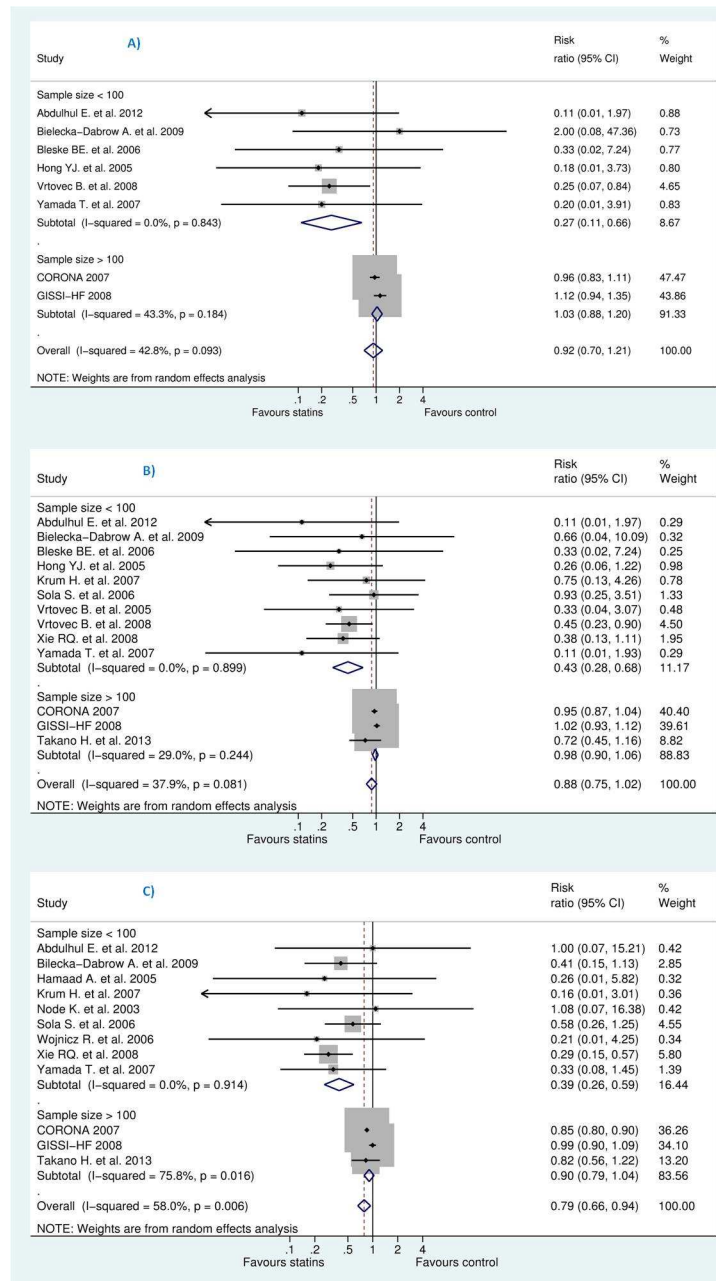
A)

| Study | Risk ratio (95% CI) | % Weight |
|---|---|---|
| Sample size < 100 | | |
| Abdulhul E. et al. 2012 | 0.11 (0.01, 1.97) | 0.88 |
| Bielecka−Dabrow A. et al. 2009 | 2.00 (0.08, 47.36) | 0.73 |
| Bleske BE. et al. 2006 | 0.33 (0.02, 7.24) | 0.77 |
| Hong YJ. et al. 2005 | 0.18 (0.01, 3.73) | 0.80 |
| Vrtovec B. et al. 2008 | 0.25 (0.07, 0.84) | 4.65 |
| Yamada T. et al. 2007 | 0.20 (0.01, 3.91) | 0.83 |
| Subtotal (I−squared = 0.0%, p = 0.843) | 0.27 (0.11, 0.66) | 8.67 |
| . | | |
| Sample size > 100 | | |
| CORONA 2007 | 0.96 (0.83, 1.11) | 47.47 |
| GISSI−HF 2008 | 1.12 (0.94, 1.35) | 43.86 |
| Subtotal (I−squared = 43.3%, p = 0.184) | 1.03 (0.88, 1.20) | 91.33 |
| . | | |
| Overall (I−squared = 42.8%, p = 0.093) | 0.92 (0.70, 1.21) | 100.00 |

NOTE: Weights are from random effects analysis

.1 .2 .5 1 2 4
Favours statins Favours control

B)

| Study | Risk ratio (95% CI) | % Weight |
|---|---|---|
| Sample size < 100 | | |
| Abdulhul E. et al. 2012 | 0.11 (0.01, 1.97) | 0.29 |
| Bielecka−Dabrow A. et al. 2009 | 0.66 (0.04, 10.09) | 0.32 |
| Bleske BE. et al. 2006 | 0.33 (0.02, 7.24) | 0.25 |
| Hong YJ. et al. 2005 | 0.26 (0.06, 1.22) | 0.98 |
| Krum H. et al. 2007 | 0.75 (0.13, 4.26) | 0.78 |
| Sola S. et al. 2006 | 0.93 (0.25, 3.51) | 1.33 |
| Vrtovec B. et al. 2005 | 0.33 (0.04, 3.07) | 0.48 |
| Vrtovec B. et al. 2008 | 0.45 (0.23, 0.90) | 4.50 |
| Xie RQ. et al. 2008 | 0.38 (0.13, 1.11) | 1.95 |
| Yamada T. et al. 2007 | 0.11 (0.01, 1.93) | 0.29 |
| Subtotal (I−squared = 0.0%, p = 0.899) | 0.43 (0.28, 0.68) | 11.17 |
| Sample size > 100 | | |
| CORONA 2007 | 0.95 (0.87, 1.04) | 40.40 |
| GISSI−HF 2008 | 1.02 (0.93, 1.12) | 39.61 |
| Takano H. et al. 2013 | 0.72 (0.45, 1.16) | 8.82 |
| Subtotal (I−squared = 29.0%, p = 0.244) | 0.98 (0.90, 1.06) | 88.83 |
| . | | |
| Overall (I−squared = 37.9%, p = 0.081) | 0.88 (0.75, 1.02) | 100.00 |

NOTE: Weights are from random effects analysis

.1 .2 .5 1 2 4
Favours statins Favours control

C)

| Study | Risk ratio (95% CI) | % Weight |
|---|---|---|
| Sample size < 100 | | |
| Abdulhul E. et al. 2012 | 1.00 (0.07, 15.21) | 0.42 |
| Bilecka−Dabrow A. et al. 2009 | 0.41 (0.15, 1.13) | 2.85 |
| Hamaad A. et al. 2005 | 0.26 (0.01, 5.82) | 0.32 |
| Krum H. et al. 2007 | 0.16 (0.01, 3.01) | 0.36 |
| Node K. et al. 2003 | 1.08 (0.07, 16.38) | 0.42 |
| Sola S. et al. 2006 | 0.58 (0.26, 1.25) | 4.55 |
| Wojnicz R. et al. 2006 | 0.21 (0.01, 4.25) | 0.34 |
| Xie RQ. et al. 2008 | 0.29 (0.15, 0.57) | 5.80 |
| Yamada T. et al. 2007 | 0.33 (0.08, 1.45) | 1.39 |
| Subtotal (I−squared = 0.0%, p = 0.914) | 0.39 (0.26, 0.59) | 16.44 |
| . | | |
| Sample size > 100 | | |
| CORONA 2007 | 0.85 (0.80, 0.90) | 36.26 |
| GISSI−HF 2008 | 0.99 (0.90, 1.09) | 34.10 |
| Takano H. et al. 2013 | 0.82 (0.56, 1.22) | 13.20 |
| Subtotal (I−squared = 75.8%, p = 0.016) | 0.90 (0.79, 1.04) | 83.56 |
| . | | |
| Overall (I−squared = 58.0%, p = 0.006) | 0.79 (0.66, 0.94) | 100.00 |

NOTE: Weights are from random effects analysis

.1 .2 .5 1 2 4
Favours statins Favours control